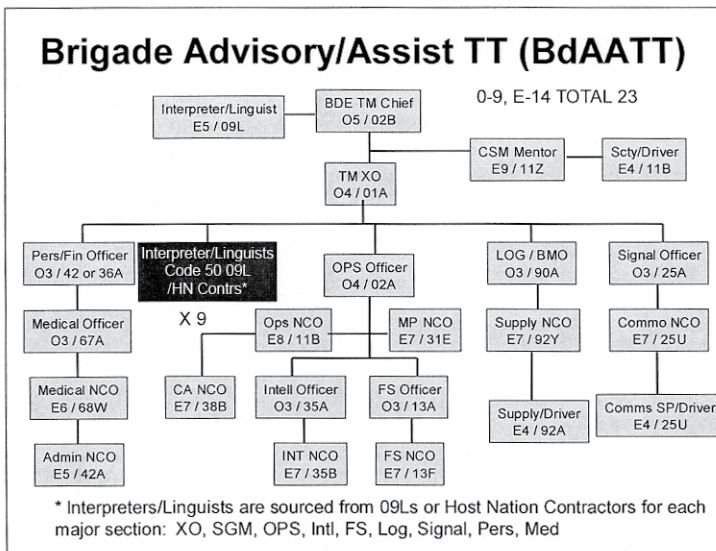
Brigade Advisory/Assist TT (BdAATT)

0-9, E-14 TOTAL 23

Interpreter/Linguist
E5 / 09L

BDE TM Chief
O5 / 02B

CSM Mentor
E9 / 11Z

Scty/Driver
E4 / 11B

TM XO
O4 / 01A

Pers/Fin Officer
O3 / 42 or 36A

Interpreter/Linguists
Code 50 09L
/HN Contrs*

X 9

OPS Officer
O4 / 02A

LOG / BMO
O3 / 90A

Signal Officer
O3 / 25A

Medical Officer
O3 / 67A

Ops NCO
E8 / 11B

MP NCO
E7 / 31E

Supply NCO
E7 / 92Y

Commo NCO
E7 / 25U

Medical NCO
E6 / 68W

CA NCO
E7 / 38B

Intell Officer
O3 / 35A

FS Officer
O3 / 13A

Supply/Driver
E4 / 92A

Comms SP/Driver
E4 / 25U

Admin NCO
E5 / 42A

INT NCO
E7 / 35B

FS NCO
E7 / 13F

* Interpreters/Linguists are sourced from 09Ls or Host Nation Contractors for each major section: XO, SGM, OPS, Intl, FS, Log, Signal, Pers, Med